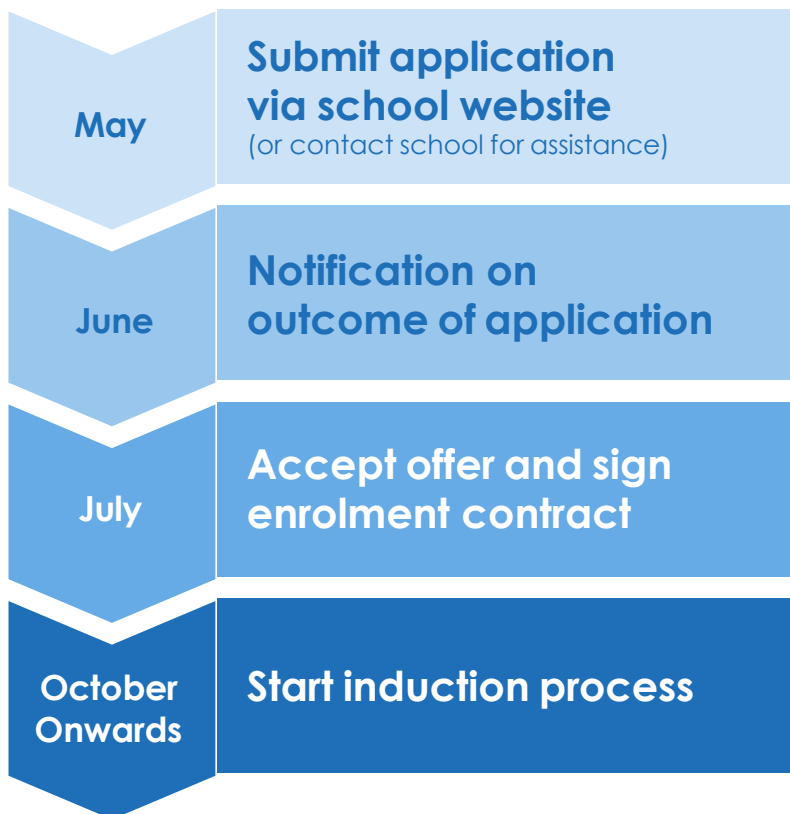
May

Submit application via school website
(or contact school for assistance)

June

Notification on outcome of application

July

Accept offer and sign enrolment contract

October Onwards

Start induction process